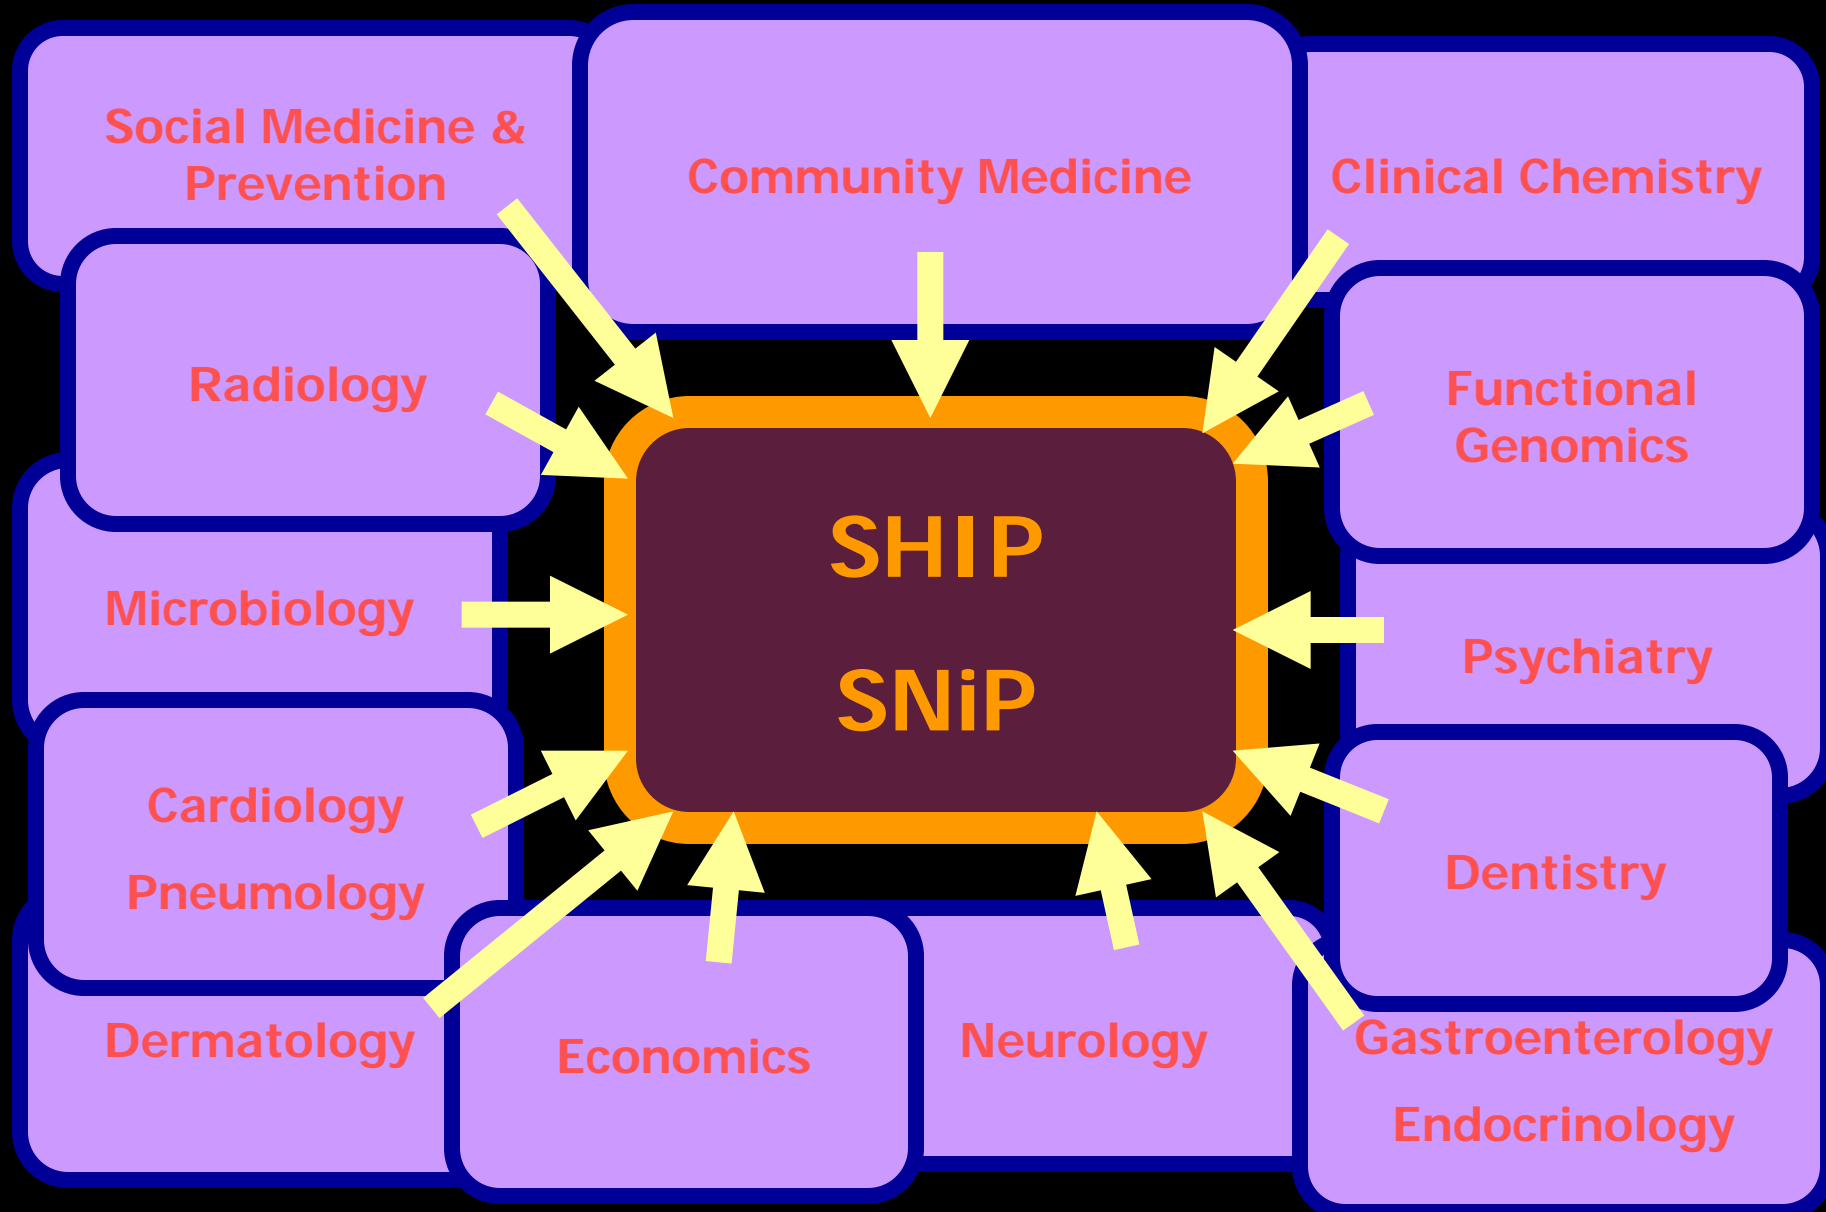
Social Medicine & Prevention

Community Medicine

Clinical Chemistry

Radiology

Functional Genomics

SHIP

SNiP

Microbiology

Psychiatry

Cardiology

Pneumology

Dentistry

Dermatology

Economics

Neurology

Gastroenterology

Endocrinology